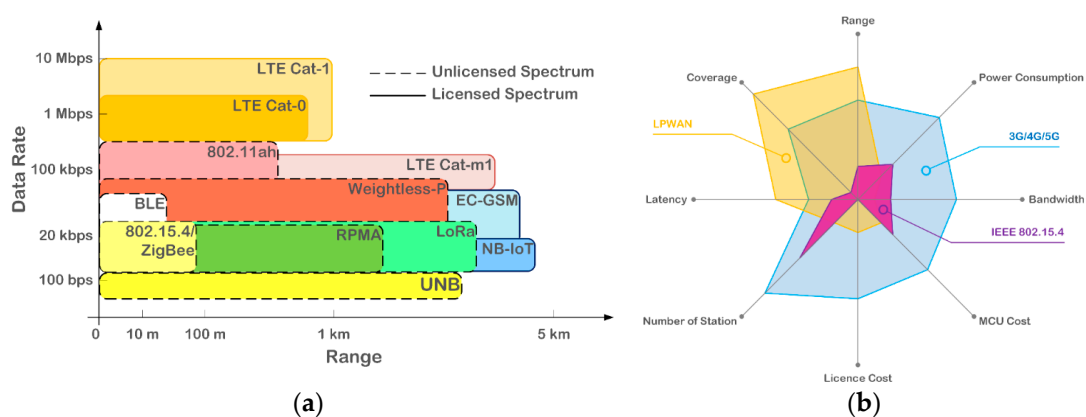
Data Rate

10 Mbps
1 Mbps
100 kbps
20 kbps
100 bps

LTE Cat-1
LTE Cat-0
802.11ah
LTE Cat-m1
Weightless-P
EC-GSM
BLE
802.15.4/ ZigBee
RPMA
LoRa
NB-IoT
UNB

Unlicensed Spectrum
Licensed Spectrum

0
10 m
100 m
1 km
5 km
Range

(a)

Range
Coverage
Power Consumption
LPWAN
3G/4G/5G
Latency
Bandwidth
IEEE 802.15.4
Number of Station
MCU Cost
Licence Cost

(b)